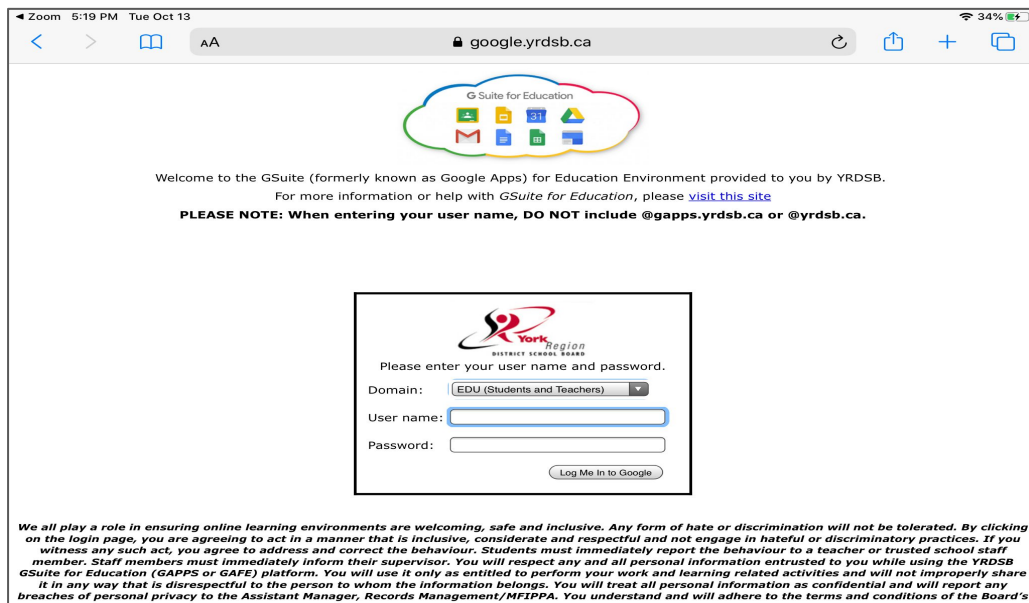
◄ Zoom 5:19 PM Tue Oct 13

34%

AA

google.yrdsb.ca

G Suite for Education

31

Welcome to the GSuite (formerly known as Google Apps) for Education Environment provided to you by YRDSB.

For more information or help with *GSuite for Education*, please visit this site

**PLEASE NOTE: When entering your user name, DO NOT include @gapps.yrdsb.ca or @yrdsb.ca.**

York Region DISTRICT SCHOOL BOARD

Please enter your user name and password.

Domain: EDU (Students and Teachers)

User name:

Password:

Log Me In to Google

*We all play a role in ensuring online learning environments are welcoming, safe and inclusive. Any form of hate or discrimination will not be tolerated. By clicking on the login page, you are agreeing to act in a manner that is inclusive, considerate and respectful and not engage in hateful or discriminatory practices. If you witness any such act, you agree to address and correct the behaviour. Students must immediately report the behaviour to a teacher or trusted school staff member. Staff members must immediately inform their supervisor. You will respect any and all personal information entrusted to you while using the YRDSB GSuite for Education (GAPPS or GAFE) platform. You will use it only as entitled to perform your work and learning related activities and will not improperly share it in any way that is disrespectful to the person to whom the information belongs. You will treat all personal information as confidential and will report any breaches of personal privacy to the Assistant Manager, Records Management/MFIPPA. You understand and will adhere to the terms and conditions of the Board's*